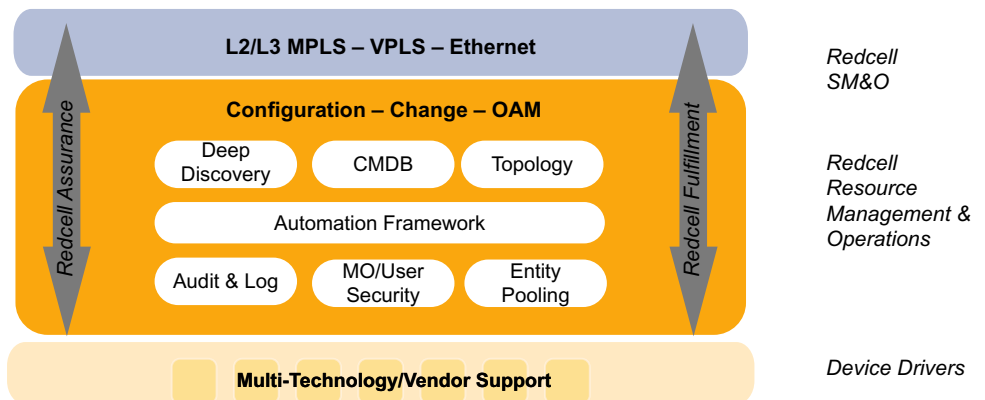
L2/L3 MPLS – VPLS – Ethernet

Redcell SM&O

Configuration – Change – OAM

Redcell Assurance

Deep Discovery

CMDB

Topology

Automation Framework

Audit & Log

MO/User Security

Entity Pooling

Redcell Fulfillment

Redcell Resource Management & Operations

Multi-Technology/Vendor Support

Device Drivers